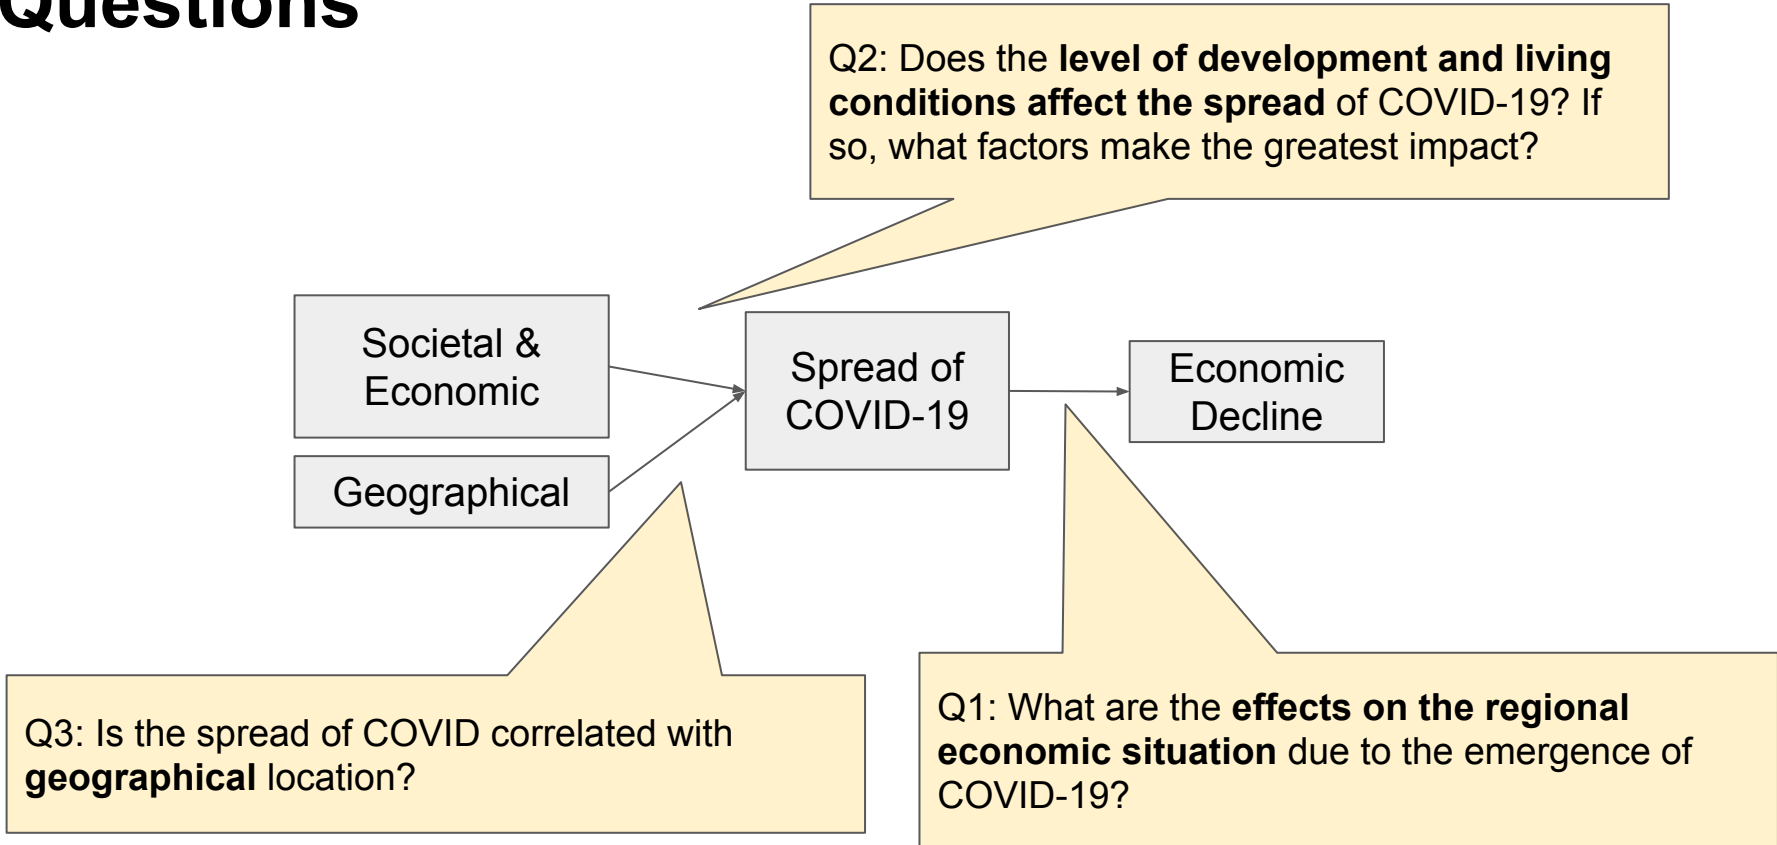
Questions

Q2: Does the **level of development and living conditions affect the spread** of COVID-19? If so, what factors make the greatest impact?

Societal & Economic

Geographical

Spread of COVID-19

Economic Decline

Q3: Is the spread of COVID correlated with **geographical** location?

Q1: What are the **effects on the regional economic situation** due to the emergence of COVID-19?